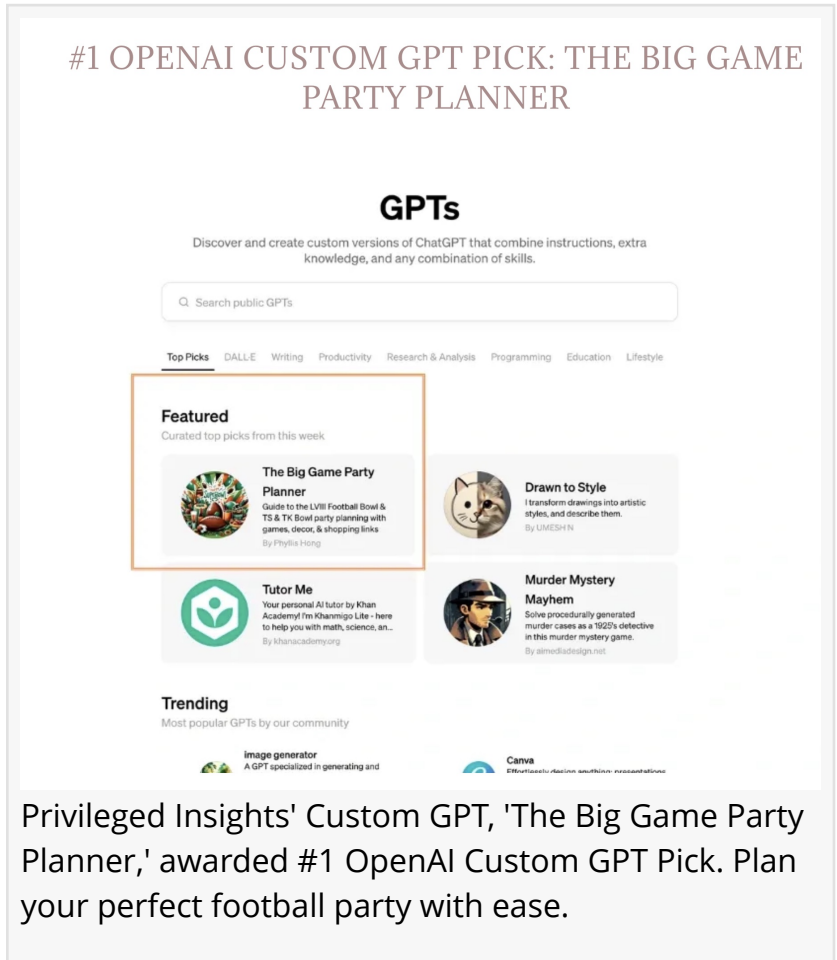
#1 OPENAI CUSTOM GPT PICK: THE BIG GAME PARTY PLANNER

GPTs

Discover and create custom versions of ChatGPT that combine instructions, extra knowledge, and any combination of skills.

Search public GPTs

Top Picks DALL·E Writing Productivity Research & Analysis Programming Education Lifestyle

Featured
Curated top picks from this week

The Big Game Party Planner
Guide to the LVIII Football Bowl & TS & TK Bowl party planning with games, decor, & shopping links
By Phyllis Hong

Drawn to Style
I transform drawings into artistic styles, and describe them.
By UMESH N

Tutor Me
Your personal AI tutor by Khan Academy! I'm Khanmigo Lite - here to help you with math, science, an...
By khanacademy.org

Murder Mystery Mayhem
Solve procedurally generated murder cases as a 1925's detective in this murder mystery game.
By aimediadesign.net

Trending
Most popular GPTs by our community

image generator
A GPT specialized in generating and

Canva
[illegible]

Privileged Insights' Custom GPT, 'The Big Game Party Planner,' awarded #1 OpenAI Custom GPT Pick. Plan your perfect football party with ease.